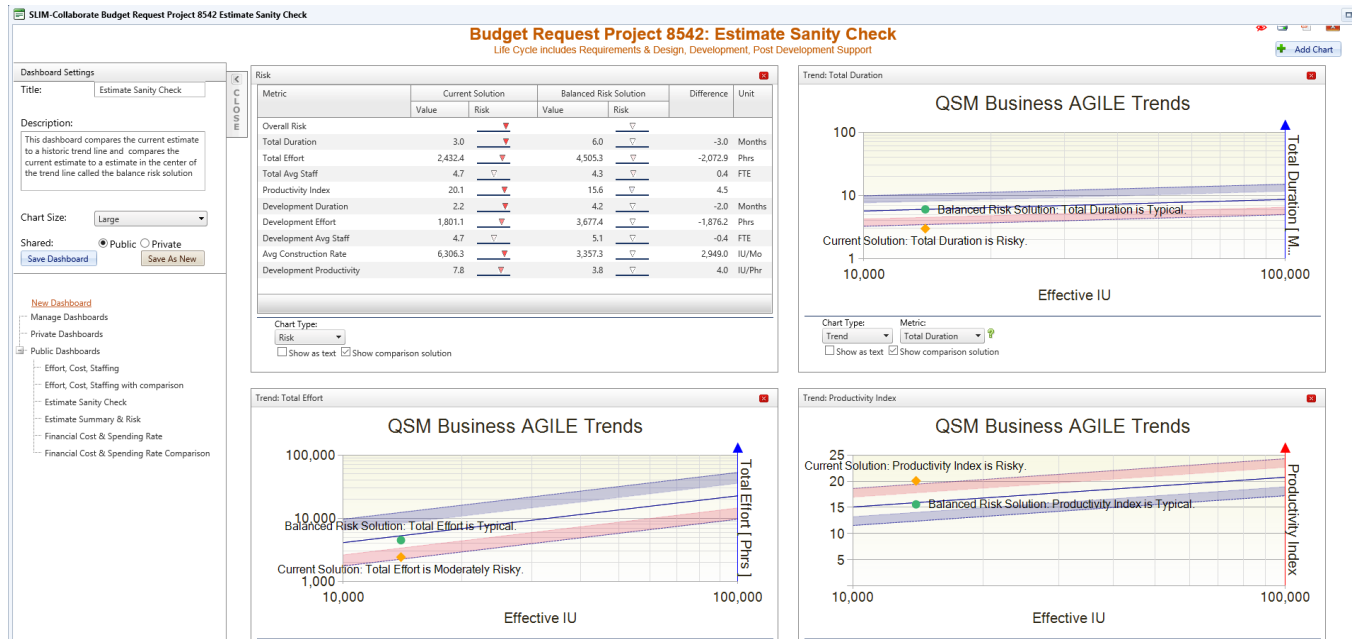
SLIM-Collaborate Budget Request Project 8542 Estimate Sanity Check

Budget Request Project 8542: Estimate Sanity Check
Life Cycle includes Requirements & Design, Development, Post Development Support

Add Chart

Dashboard Settings
Title: Estimate Sanity Check
Description:
This dashboard compares the current estimate to a historic trend line and compares the current estimate to a estimate in the center of the trend line called the balance risk solution
Chart Size: Large
Shared: Public Private
Save Dashboard Save As New

CLOSE

New Dashboard
Manage Dashboards
Private Dashboards
Public Dashboards
Effort, Cost, Staffing
Effort, Cost, Staffing with comparison
Estimate Sanity Check
Estimate Summary & Risk
Financial Cost & Spending Rate
Financial Cost & Spending Rate Comparison

Risk

| Metric | Current Solution Value | Current Solution Risk | Balanced Risk Solution Value | Balanced Risk Solution Risk | Difference | Unit |
|---|---|---|---|---|---|---|
| Overall Risk | | ▼ | | ▽ | | |
| Total Duration | 3.0 | ▼ | 6.0 | ▽ | -3.0 | Months |
| Total Effort | 2,432.4 | ▼ | 4,505.3 | ▽ | -2,072.9 | Phrs |
| Total Avg Staff | 4.7 | ▽ | 4.3 | ▽ | 0.4 | FTE |
| Productivity Index | 20.1 | ▼ | 15.6 | ▽ | 4.5 | |
| Development Duration | 2.2 | ▼ | 4.2 | ▽ | -2.0 | Months |
| Development Effort | 1,801.1 | ▼ | 3,677.4 | ▽ | -1,876.2 | Phrs |
| Development Avg Staff | 4.7 | ▽ | 5.1 | ▽ | -0.4 | FTE |
| Avg Construction Rate | 6,306.3 | ▼ | 3,357.3 | ▽ | 2,949.0 | IU/Mo |
| Development Productivity | 7.8 | ▼ | 3.8 | ▽ | 4.0 | IU/Phr |

Chart Type: Risk
Show as text Show comparison solution

Trend: Total Duration
QSM Business AGILE Trends
100
10
1
Balanced Risk Solution: Total Duration is Typical.
Current Solution: Total Duration is Risky.
Total Duration [M...
10,000
100,000
Effective IU
Chart Type: Trend
Metric: Total Duration
Show as text Show comparison solution

Trend: Total Effort
QSM Business AGILE Trends
100,000
10,000
1,000
Balanced Risk Solution: Total Effort is Typical.
Current Solution: Total Effort is Moderately Risky.
Total Effort [Phrs]
10,000
100,000
Effective IU

Trend: Productivity Index
QSM Business AGILE Trends
25
20
15
10
5
Current Solution: Productivity Index is Risky.
Balanced Risk Solution: Productivity Index is Typical.
Productivity Index
10,000
100,000
Effective IU